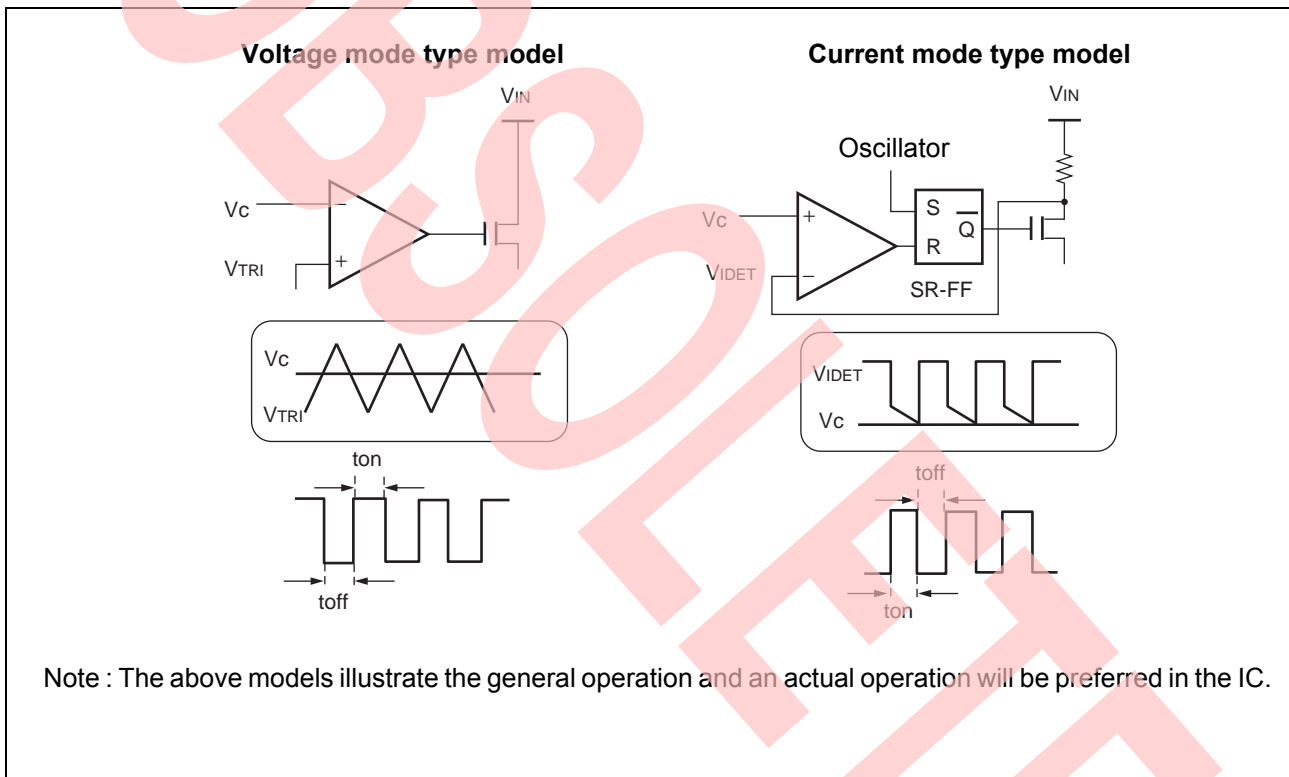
Voltage mode type model

Current mode type model

VIN

Vc

−

+

VTRI

Vc

VTRI

ton

toff

VIN

Oscillator

Vc

+

S

Q

R

VIDET

−

SR-FF

VIDET

Vc

toff

ton

OBSOLETE

Note : The above models illustrate the general operation and an actual operation will be preferred in the IC.